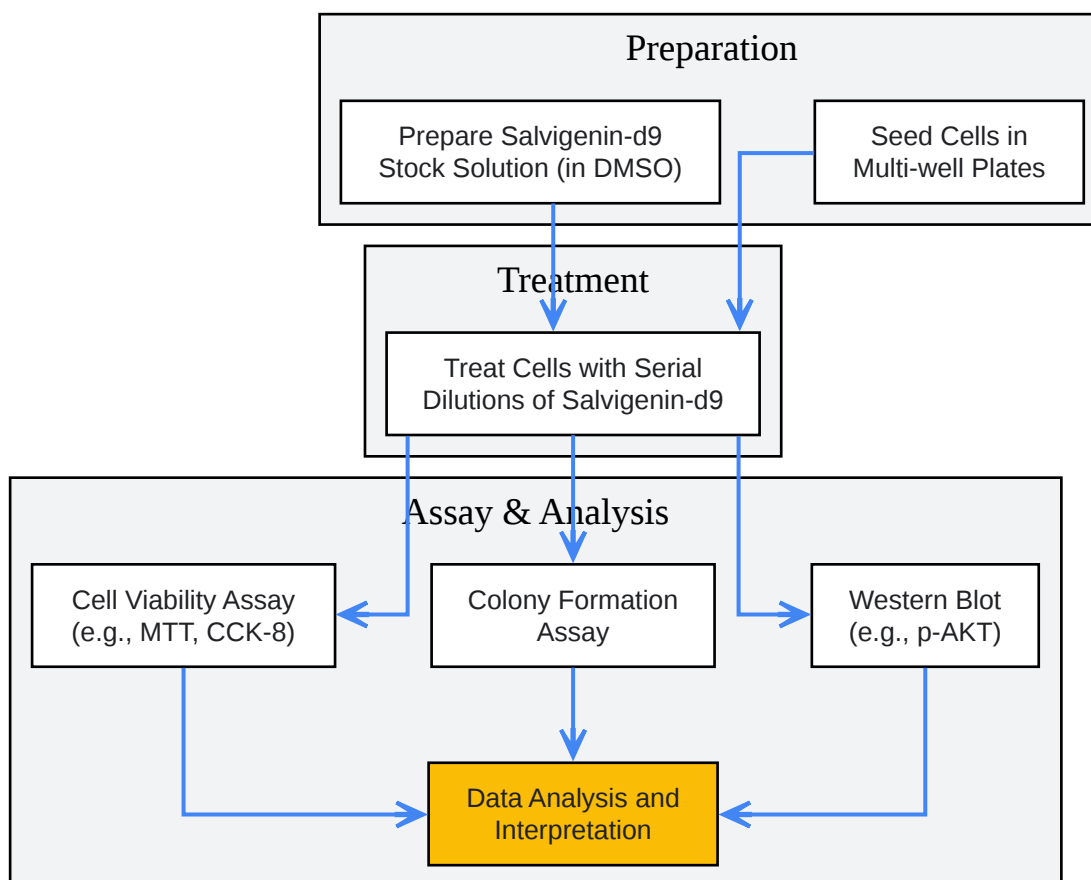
Preparation

Prepare Salvigenin-d9 Stock Solution (in DMSO)

Seed Cells in Multi-well Plates

Treatment

Treat Cells with Serial Dilutions of Salvigenin-d9

Assay & Analysis

Cell Viability Assay (e.g., MTT, CCK-8)

Colony Formation Assay

Western Blot (e.g., p-AKT)

Data Analysis and Interpretation